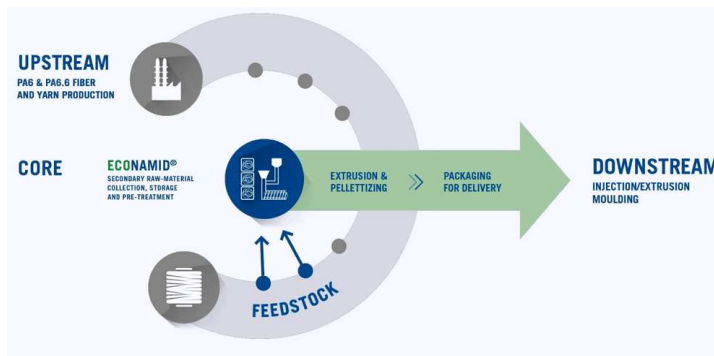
UPSTREAM
PA6 & PA6.6 FIBER AND YARN PRODUCTION

CORE

ECONAMID®
SECONDARY RAW-MATERIAL COLLECTION, STORAGE AND PRE-TREATMENT

EXTRUSION & PELLETTIZING

PACKAGING FOR DELIVERY

DOWNSTREAM
INJECTION/EXTRUSION MOULDING

FEEDSTOCK